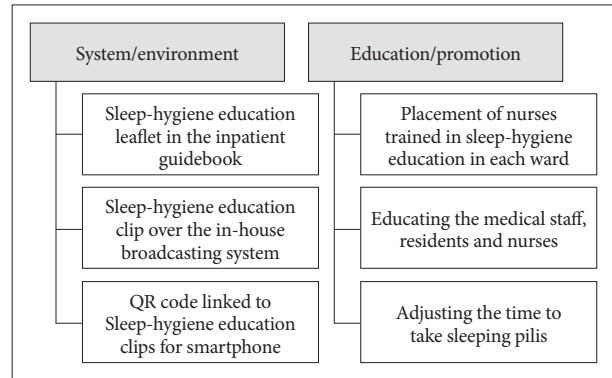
System/environment

Sleep-hygiene education leaflet in the inpatient guidebook

Sleep-hygiene education clip over the in-house broadcasting system

QR code linked to Sleep-hygiene education clips for smartphone

Education/promotion

Placement of nurses trained in sleep-hygiene education in each ward

Educating the medical staff, residents and nurses

Adjusting the time to take sleeping pilis